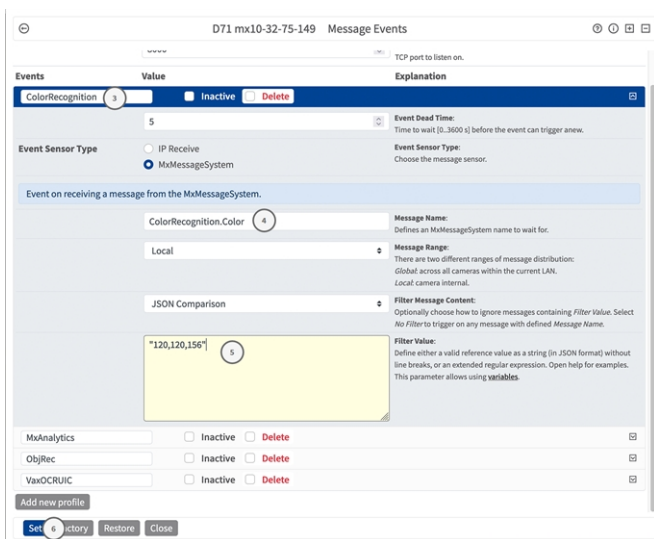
D71 mx10-32-75-149 Message Events

TCP port to listen on.

| Events | Value | Explanation |
|---|---|---|
| ColorRecognition 3 | Inactive Delete | |
| | 5 | **Event Dead Time:** Time to wait [0...3600 s] before the event can trigger anew. |
| Event Sensor Type | IP Receive MxMessageSystem | **Event Sensor Type:** Choose the message sensor. |

Event on receiving a message from the MxMessageSystem.

| | | |
|---|---|---|
| | ColorRecognition.Color 4 | **Message Name:** Defines an MxMessageSystem name to wait for. |
| | Local | **Message Range:** There are two different ranges of message distribution: *Global*: across all cameras within the current LAN. *Local*: camera internal. |
| | JSON Comparison | **Filter Message Content:** Optionally choose how to ignore messages containing *Filter Value*. Select *No Filter* to trigger on any message with defined *Message Name*. |
| | "120,120,156" 5 | **Filter Value:** Define either a valid reference value as a string (in JSON format) without line breaks, or an extended regular expression. Open help for examples. This parameter allows using variables. |

| | |
|---|---|
| MxAnalytics | Inactive Delete |
| ObjRec | Inactive Delete |
| VaxOCRUIC | Inactive Delete |

Add new profile

Set 6 actory Restore Close